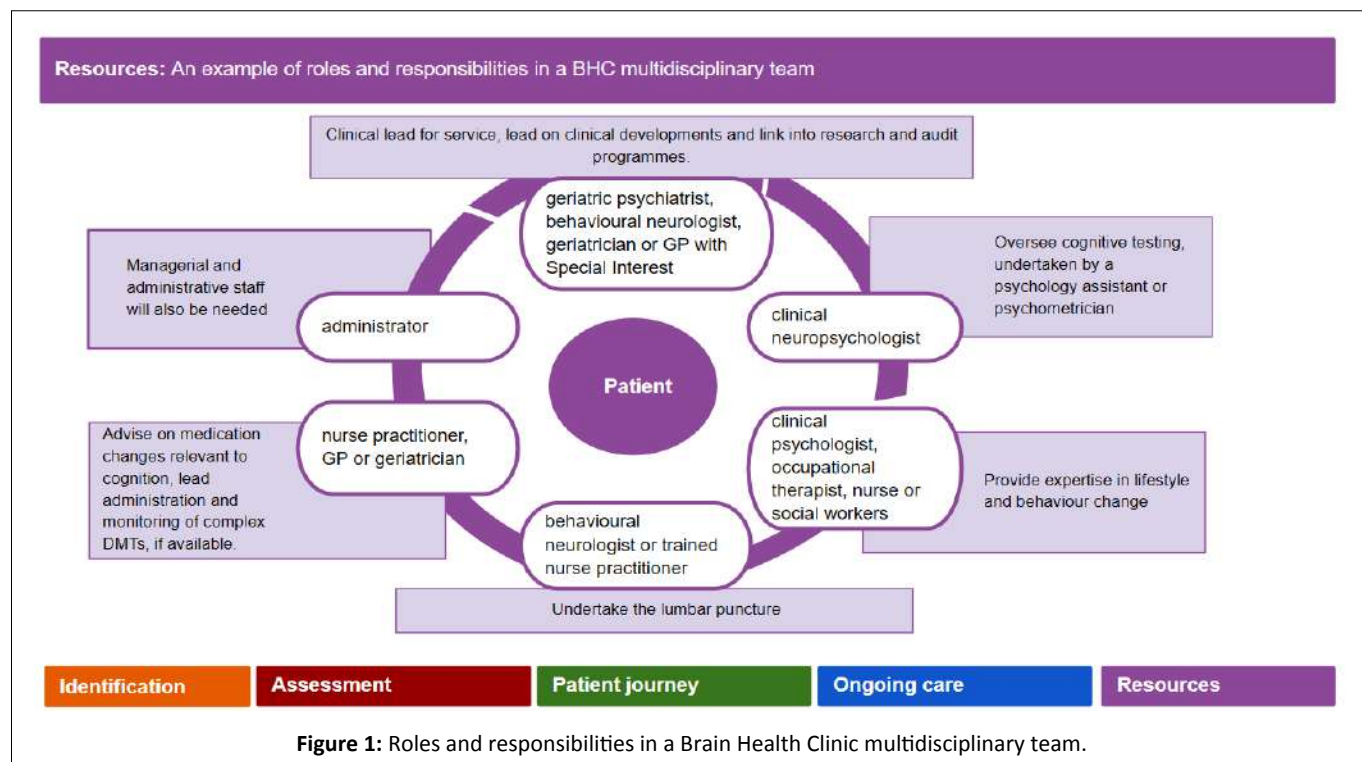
Resources: An example of roles and responsibilities in a BHC multidisciplinary team

Clinical lead for service, lead on clinical developments and link into research and audit programmes.

geriatric psychiatrist, behavioural neurologist, geriatrician or GP with Special Interest

Managerial and administrative staff will also be needed

administrator

Oversee cognitive testing, undertaken by a psychology assistant or psychometrician

clinical neuropsychologist

Patient

Advise on medication changes relevant to cognition, lead administration and monitoring of complex DMTs, if available.

nurse practitioner, GP or geriatrician

clinical psychologist, occupational therapist, nurse or social workers

Provide expertise in lifestyle and behaviour change

behavioural neurologist or trained nurse practitioner

Undertake the lumbar puncture

Identification | Assessment | Patient journey | Ongoing care | Resources

Figure 1: Roles and responsibilities in a Brain Health Clinic multidisciplinary team.